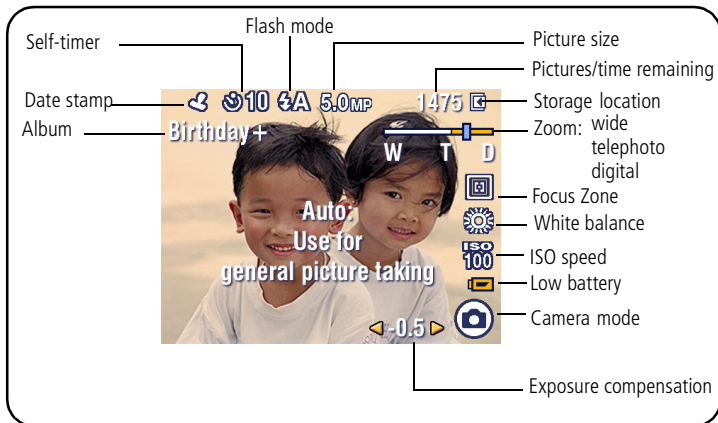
Flash mode

Self-timer

Picture size

Pictures/time remaining

Date stamp

Storage location

Album

Zoom: wide telephoto digital

Focus Zone

White balance

ISO speed

Low battery

Camera mode

Exposure compensation

10 A 5.0MP 1475

Birthday+

W T D

Auto: Use for general picture taking

ISO 100

-0.5